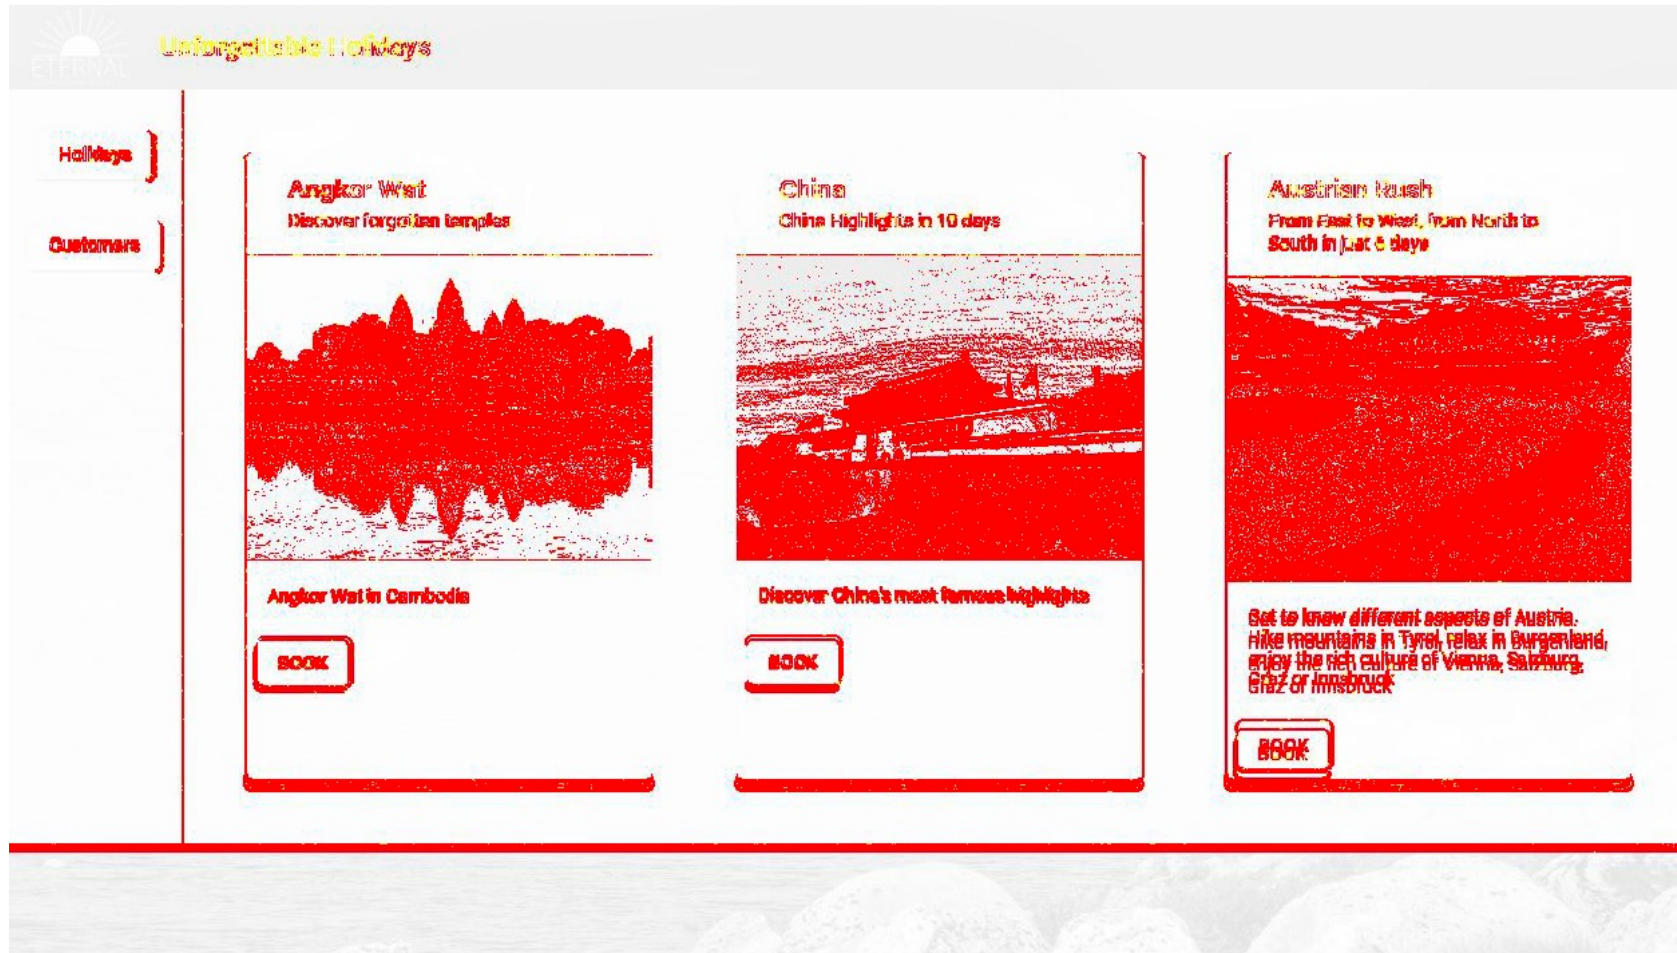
ETERNAL

Unforgettable Holidays

Holidays

Customers

Angkor Wat
Discover forgotten temples

Angkor Wat in Cambodia

BOOK

China
China Highlights in 10 days

Discover China's most famous highlights

BOOK

Austrian Rush
From East to West, from North to South in just 6 days

Get to know different aspects of Austria. Hike mountains in Tyrol, relax in Burgenland, enjoy the rich culture of Vienna, Salzburg, Graz or Innsbruck

BOOK